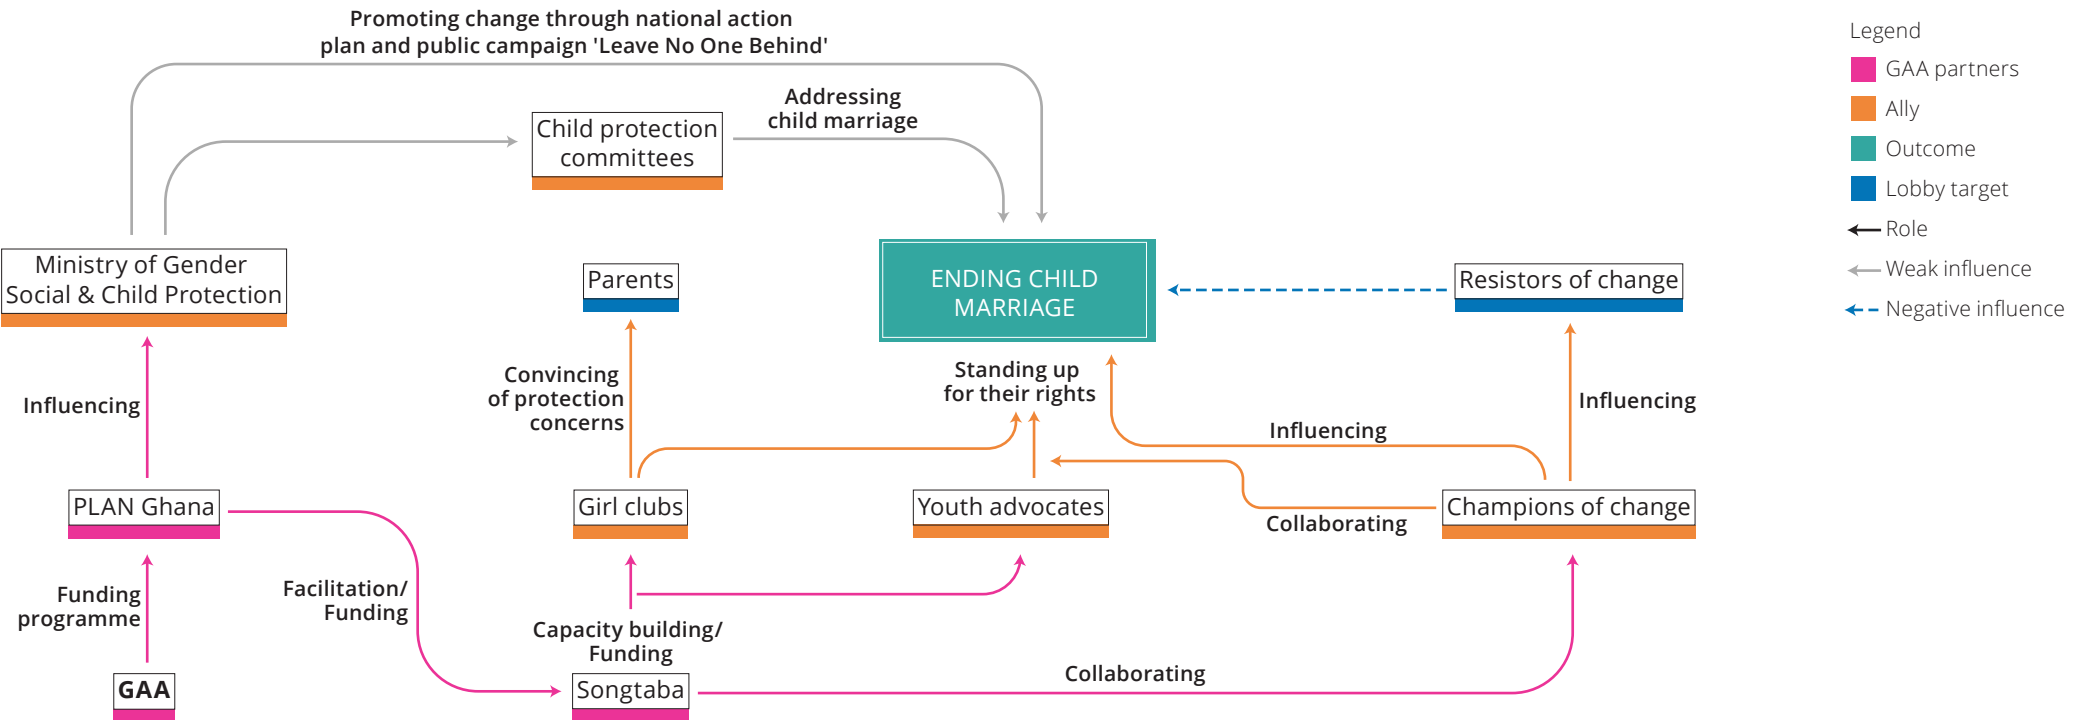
Promoting change through national action plan and public campaign 'Leave No One Behind'

Child protection committees

Addressing child marriage

Ministry of Gender Social & Child Protection

Parents

ENDING CHILD MARRIAGE

Resistors of change

Legend
GAA partners
Ally
Outcome
Lobby target
Role
Weak influence
Negative influence

Influencing

Convincing of protection concerns

Standing up for their rights

Influencing

Influencing

PLAN Ghana

Girl clubs

Youth advocates

Collaborating

Champions of change

Funding programme

Facilitation/ Funding

Capacity building/ Funding

GAA

Songtaba

Collaborating